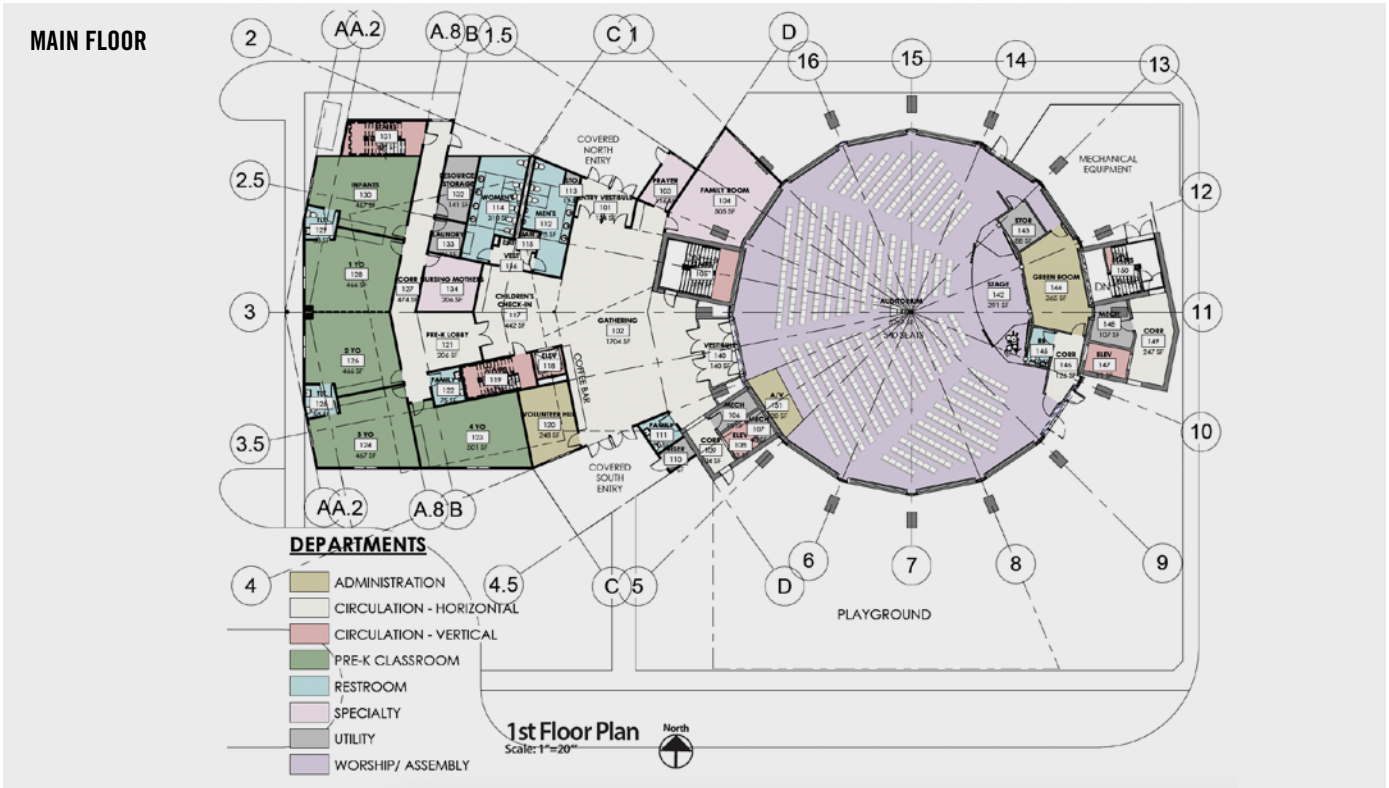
MAIN FLOOR

2 A A.2 A.8 B 1.5 C 1 D 16 15 14 13

2.5 12 3 11 3.5 10

A A.2 A.8 B 4 4.5 C 5 D 6 7 8 9

COVERED NORTH ENTRY

MECHANICAL EQUIPMENT

101

INFANTS 130 467 SF

RESOURCE STORAGE 102 141 SF

WOMEN'S 114 310 SF

MEN'S 112

113

ENTRY VESTIBULE 101

PRAYER 103

FAMILY ROOM 104 505 SF

LAUNDRY 133

VEST 116

115

129

1 YO 128 466 SF

CORR 127 474 SF

NURSING MOTHERS 134 206 SF

CHILDREN'S CHECK-IN 117 442 SF

105

STOR 143 60 SF

GREEN ROOM 144 365 SF

150

STAGE 142 291 SF

AUDITORIUM 141

340 SEATS

PRE-K LOBBY 121 206 SF

GATHERING 102 1704 SF

VESTIBULE 140 140 SF

MECH 148 107 SF

CORR 149 247 SF

2 YO 126 466 SF

FAMILY 122 75 SF

119

ELEV 118

COFFEE BAR

RR 145

CORR 146 126 SF

ELEV 147

125

3 YO 124 467 SF

4 YO 123 507 SF

VOLUNTEER HUB 120 248 SF

A/V 151 100 SF

MECH 106

107

FAMILY 111

110

CORR 109 104 SF

ELEV 108

COVERED SOUTH ENTRY

DEPARTMENTS

ADMINISTRATION

CIRCULATION - HORIZONTAL

CIRCULATION - VERTICAL

PRE-K CLASSROOM

RESTROOM

SPECIALTY

UTILITY

WORSHIP/ ASSEMBLY

PLAYGROUND

1st Floor Plan
Scale: 1"=20'

North